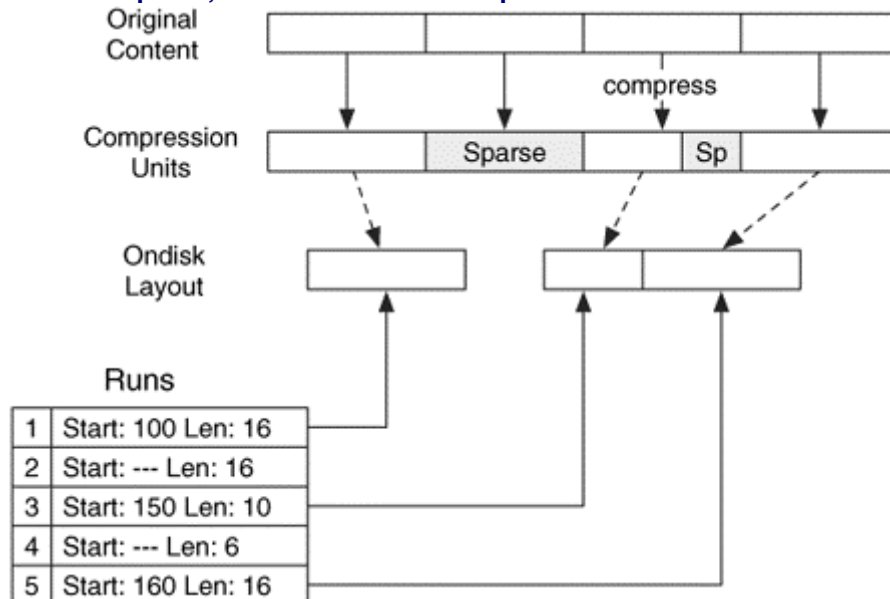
Original Content

compress

Compression Units

Sparse

Sp

Ondisk Layout

Runs

| 1 | Start: 100 Len: 16 |
|---|---|
| 2 | Start: --- Len: 16 |
| 3 | Start: 150 Len: 10 |
| 4 | Start: --- Len: 6 |
| 5 | Start: 160 Len: 16 |